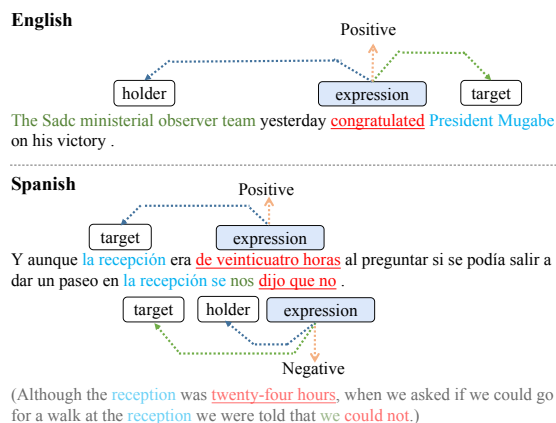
English

Positive

holder

expression

target

The Sadc ministerial observer team yesterday congratulated President Mugabe on his victory .

Spanish

Positive

target

expression

Y aunque la recepción era de veinticuatro horas al preguntar si se podía salir a dar un paseo en la recepción se nos dijo que no .

target

holder

expression

Negative

(Although the reception was twenty-four hours, when we asked if we could go for a walk at the reception we were told that we could not.)